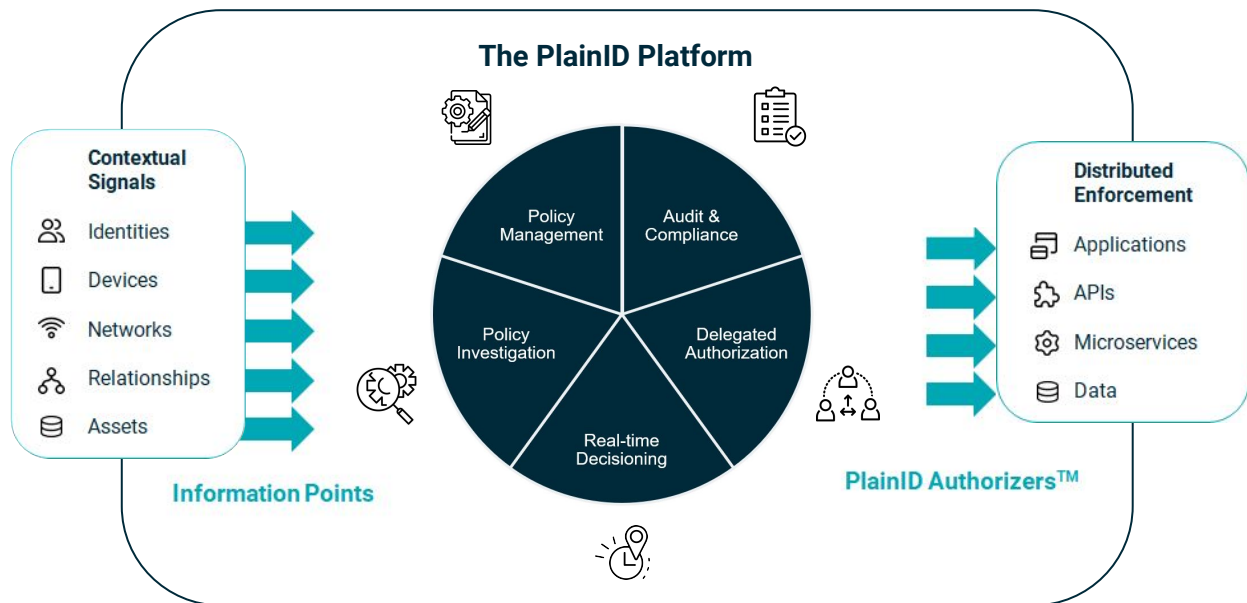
The PlainID Platform

Contextual Signals

Identities

Devices

Networks

Relationships

Assets

Information Points

Policy Management

Audit & Compliance

Delegated Authorization

Real-time Decisioning

Policy Investigation

Distributed Enforcement

Applications

APIs

Microservices

Data

PlainID Authorizers™